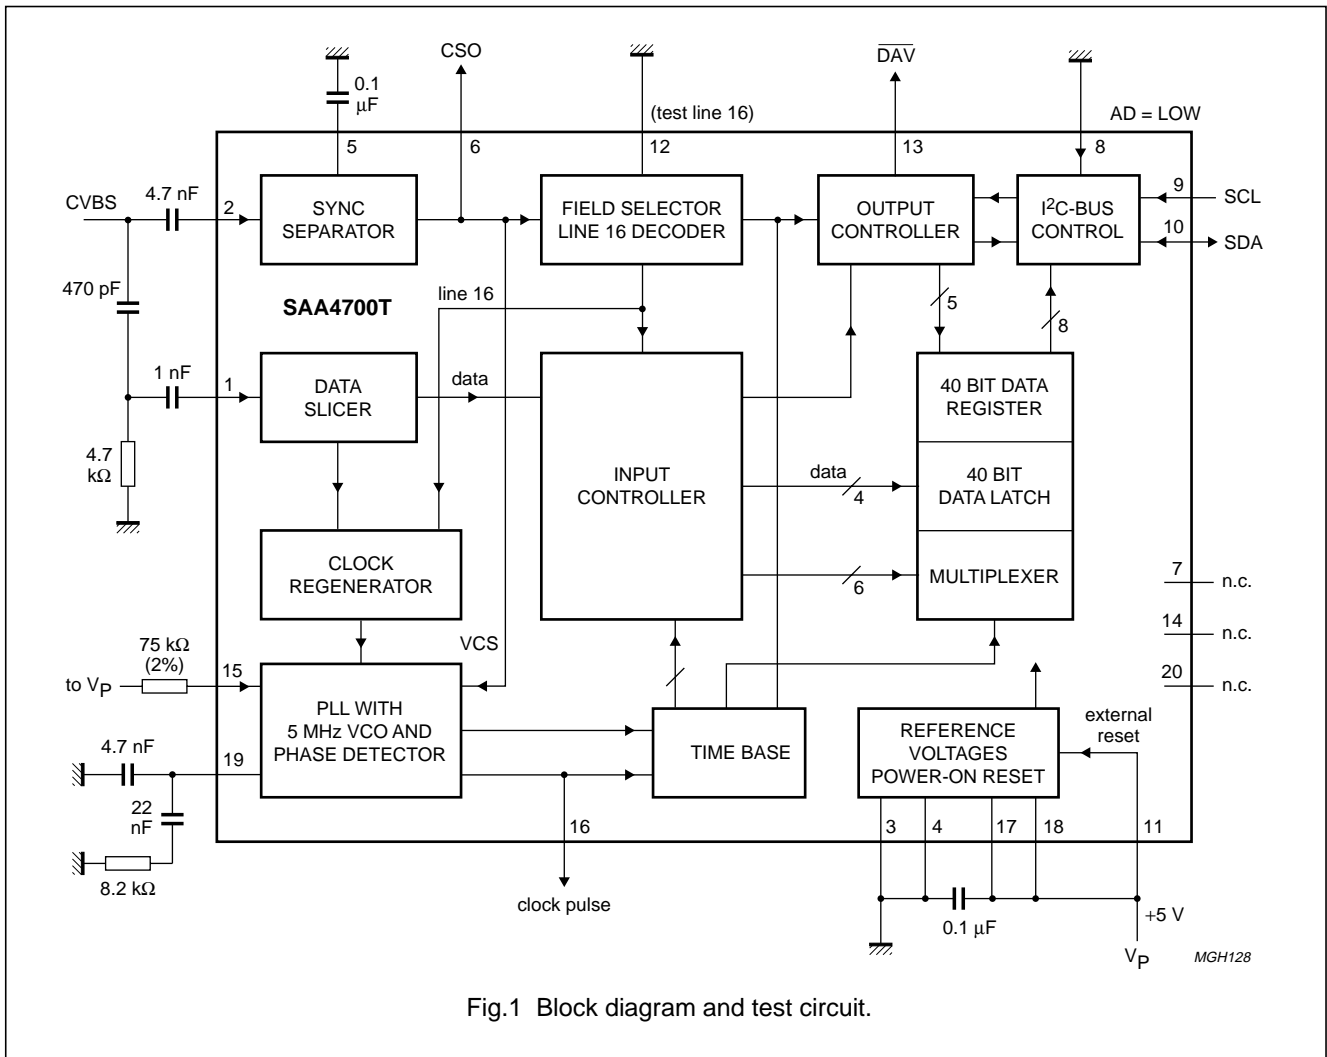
CSO

$\overline{DAV}$

0.1 μF

(test line 16)

AD = LOW

5

6

12

13

8

CVBS

4.7 nF

2

SYNC SEPARATOR

FIELD SELECTOR LINE 16 DECODER

OUTPUT CONTROLLER

$I^2C$-BUS CONTROL

9

SCL

10

SDA

470 pF

SAA4700T

line 16

5

8

1 nF

1

DATA SLICER

data

INPUT CONTROLLER

40 BIT DATA REGISTER

4.7 kΩ

data

4

40 BIT DATA LATCH

CLOCK REGENERATOR

6

MULTIPLEXER

7

n.c.

14

n.c.

75 kΩ (2%)

VCS

20

n.c.

to $V_P$

15

PLL WITH 5 MHz VCO AND PHASE DETECTOR

TIME BASE

REFERENCE VOLTAGES POWER-ON RESET

external reset

4.7 nF

19

22 nF

16

3

4

17

18

11

8.2 kΩ

clock pulse

0.1 μF

+5 V

$V_P$

MGH128

Fig.1 Block diagram and test circuit.